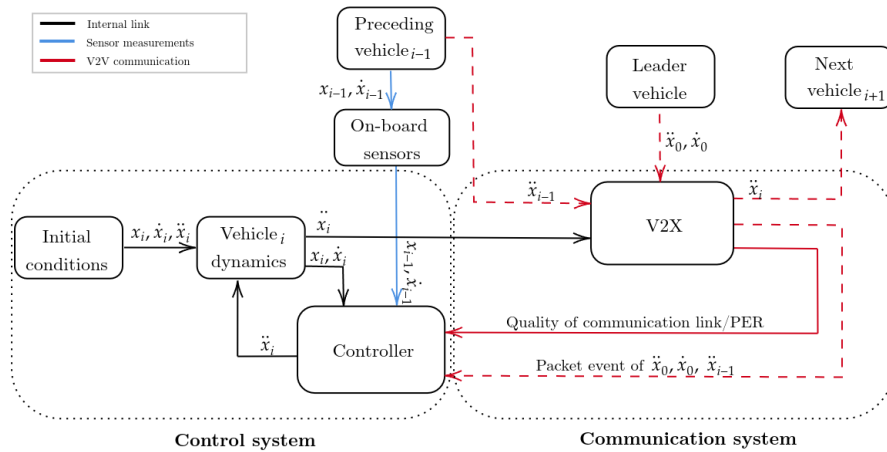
Internal link
Sensor measurements
V2V communication

Preceding vehicle$_{i-1}$

$x_{i-1}, \dot{x}_{i-1}$

On-board sensors

Leader vehicle

Next vehicle$_{i+1}$

$\ddot{x}_0, \dot{x}_0$

$\ddot{x}_{i-1}$

V2X

$\ddot{x}_i$

Initial conditions

$x_i, \dot{x}_i, \ddot{x}_i$

Vehicle$_i$ dynamics

$\ddot{x}_i$

$x_i, \dot{x}_i$

$x_{i-1}, \dot{x}_{i-1}$

Quality of communication link/PER

$\ddot{x}_i$

Controller

Packet event of $\ddot{x}_0, \dot{x}_0, \ddot{x}_{i-1}$

Control system

Communication system